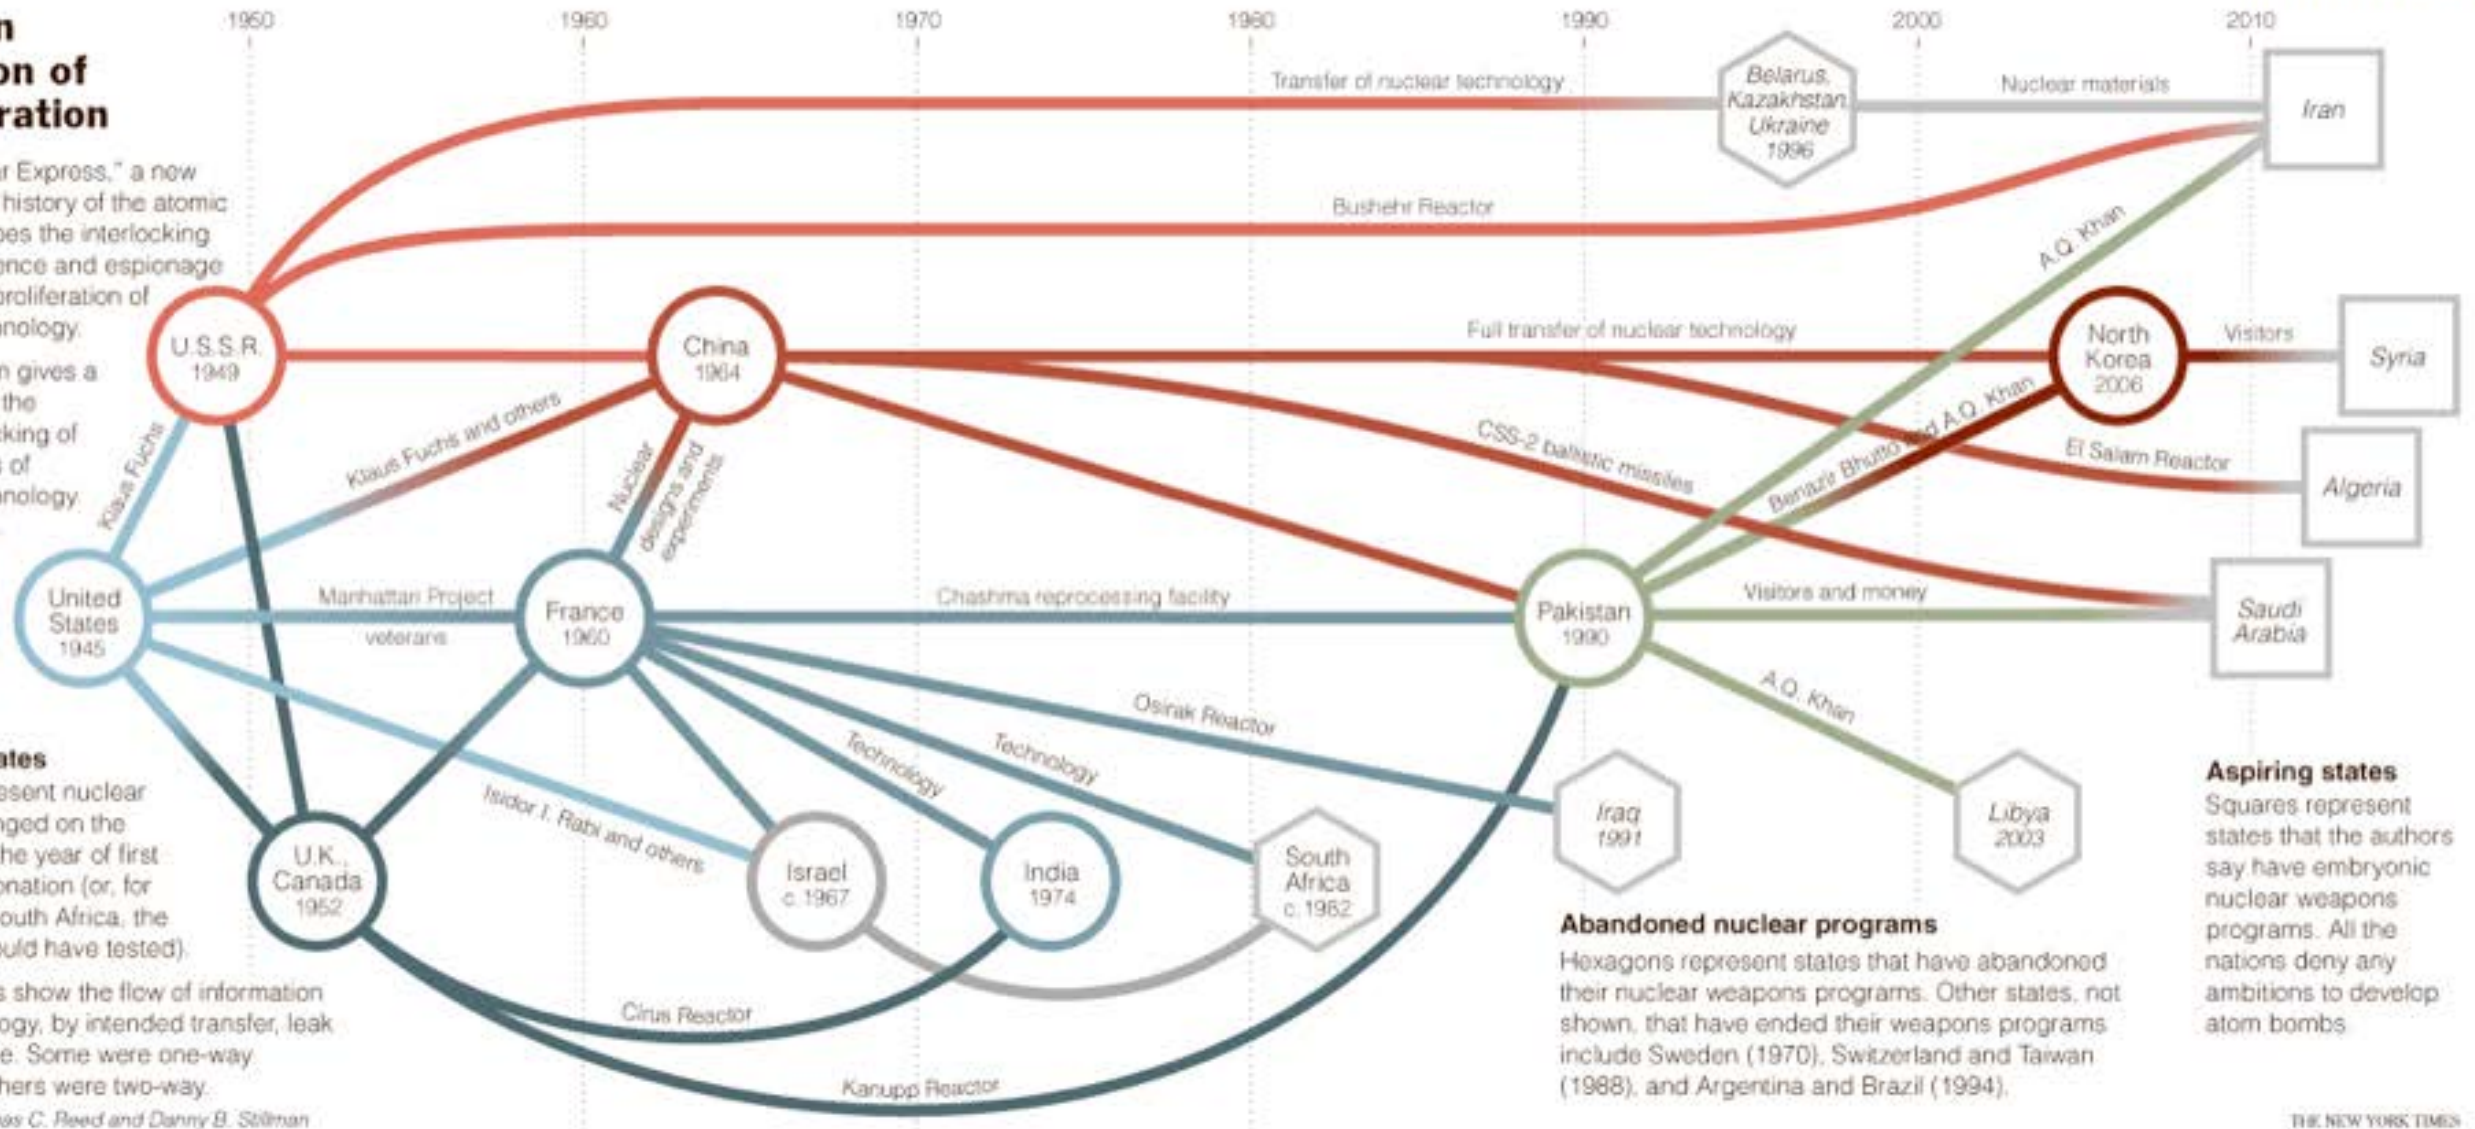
n
on of
ration

r Express," a new history of the atomic bes the interlocking ence and espionage proliferation of nology.

n gives a the king of of nology.

1950 1960 1970 1980 1990 2000 2010

Transfer of nuclear technology

Belarus, Kazakhstan, Ukraine 1996

Nuclear materials

Iran

Bushehr Reactor

A.Q. Khan

U.S.S.R. 1949

China 1964

Full transfer of nuclear technology

North Korea 2006

Visitors

Syria

Klaus Fuchs

Klaus Fuchs and others

Nuclear designs and experiments

CSS-2 ballistic missiles

Benazir Bhutto and A.Q. Khan

El Salam Reactor

Algeria

United States 1945

Manhattan Project veterans

France 1960

Chashma reprocessing facility

Pakistan 1990

Visitors and money

Saudi Arabia

Osirak Reactor

A.Q. Khan

Technology

Technology

Isidor I. Rabi and others

Iraq 1991

Libya 2003

ates
esent nuclear nged on the he year of first onation (or, for outh Africa, the ould have tested).

U.K., Canada 1952

Israel c. 1967

India 1974

South Africa c. 1982

Aspiring states
Squares represent states that the authors say have embryonic nuclear weapons programs. All the nations deny any ambitions to develop atom bombs.

Abandoned nuclear programs
Hexagons represent states that have abandoned their nuclear weapons programs. Other states, not shown, that have ended their weapons programs include Sweden (1970), Switzerland and Taiwan (1988), and Argentina and Brazil (1994).

s show the flow of information ogy, by intended transfer, leak e. Some were one-way hers were two-way.

Cirus Reactor

Kanupp Reactor

as C. Reed and Danny B. Stillman

THE NEW YORK TIMES